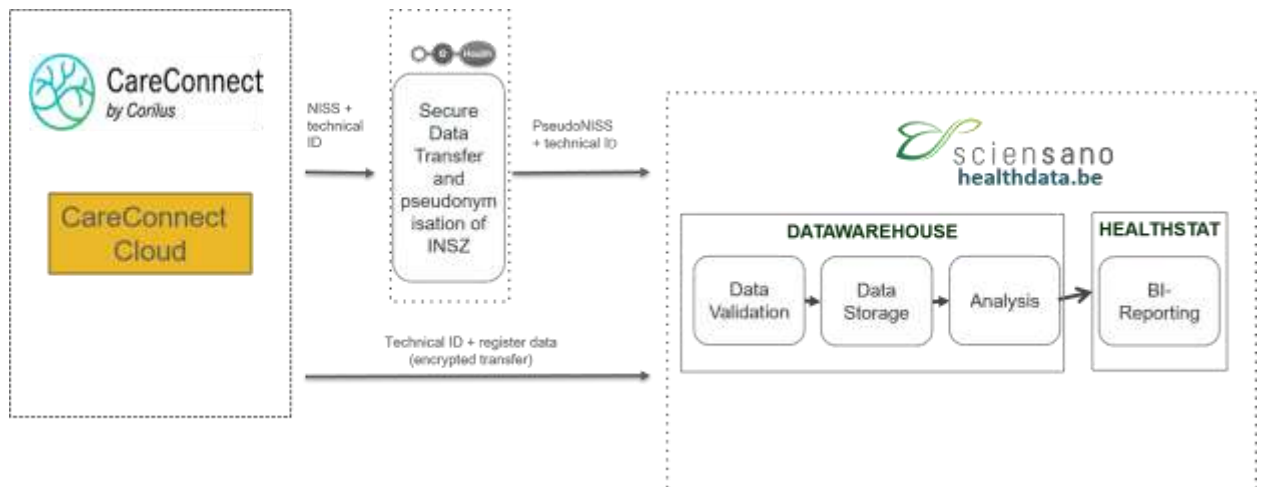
CareConnect
by Corilus

CareConnect Cloud

NISS + technical ID

Health

Secure Data Transfer and pseudonymisation of INSZ

PseudoNISS + technical ID

sciensano
healthdata.be

DATAWAREHOUSE

Data Validation

Data Storage

Analysis

HEALTHSTAT

BI-Reporting

Technical ID + register data (encrypted transfer)